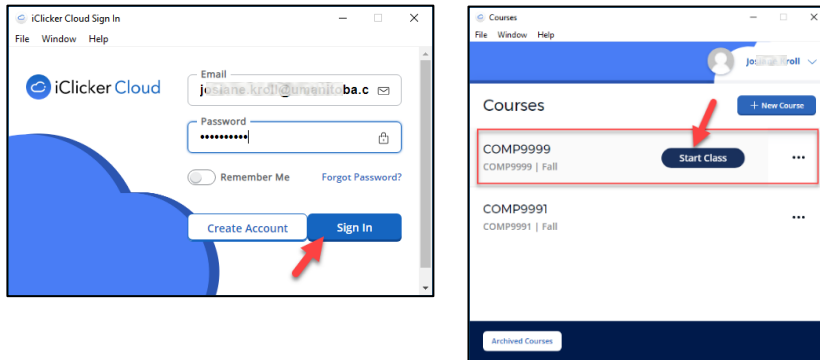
iClicker Cloud Sign In

File Window Help

iClicker Cloud

Email

jo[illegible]ba.c

Password

••••••••••

Remember Me

Forgot Password?

Create Account

Sign In

Courses

File Window Help

Jo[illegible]roll

Courses

+ New Course

COMP9999

COMP9999 | Fall

Start Class

•••

COMP9991

COMP9991 | Fall

•••

Archived Courses